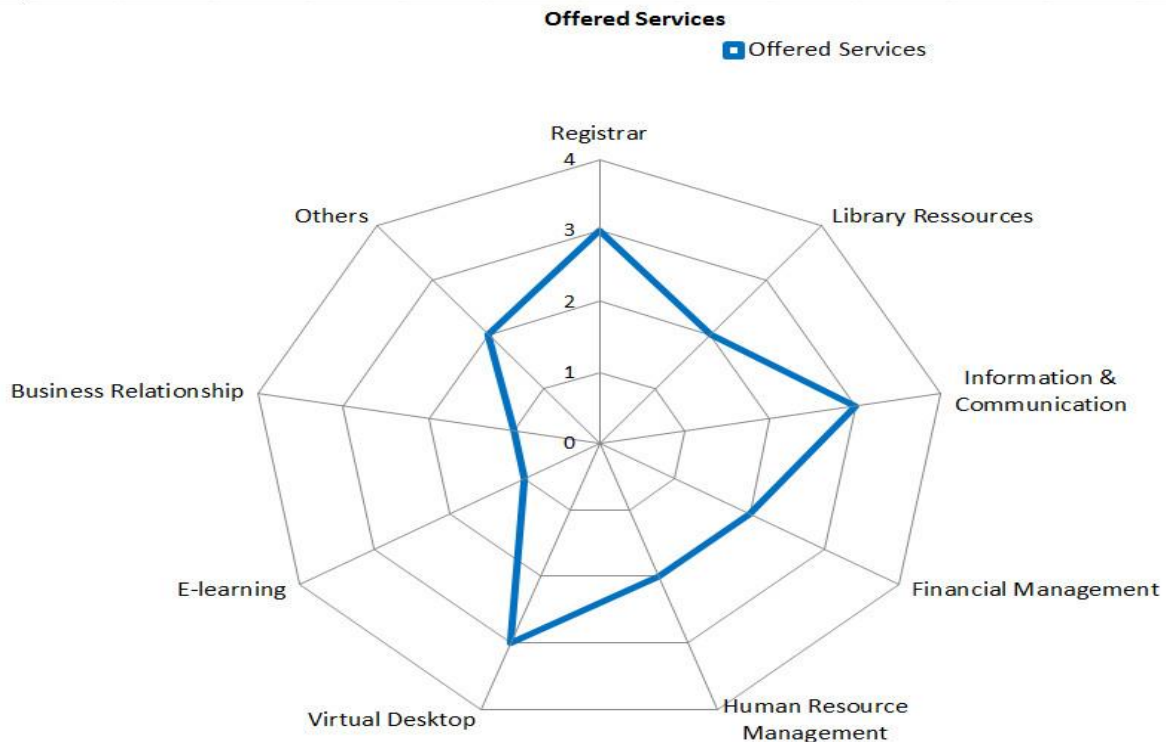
Offered Services

Offered Services

Registrar

4

3

2

1

0

Library Ressources

Information & Communication

Financial Management

Human Resource Management

Virtual Desktop

E-learning

Business Relationship

Others